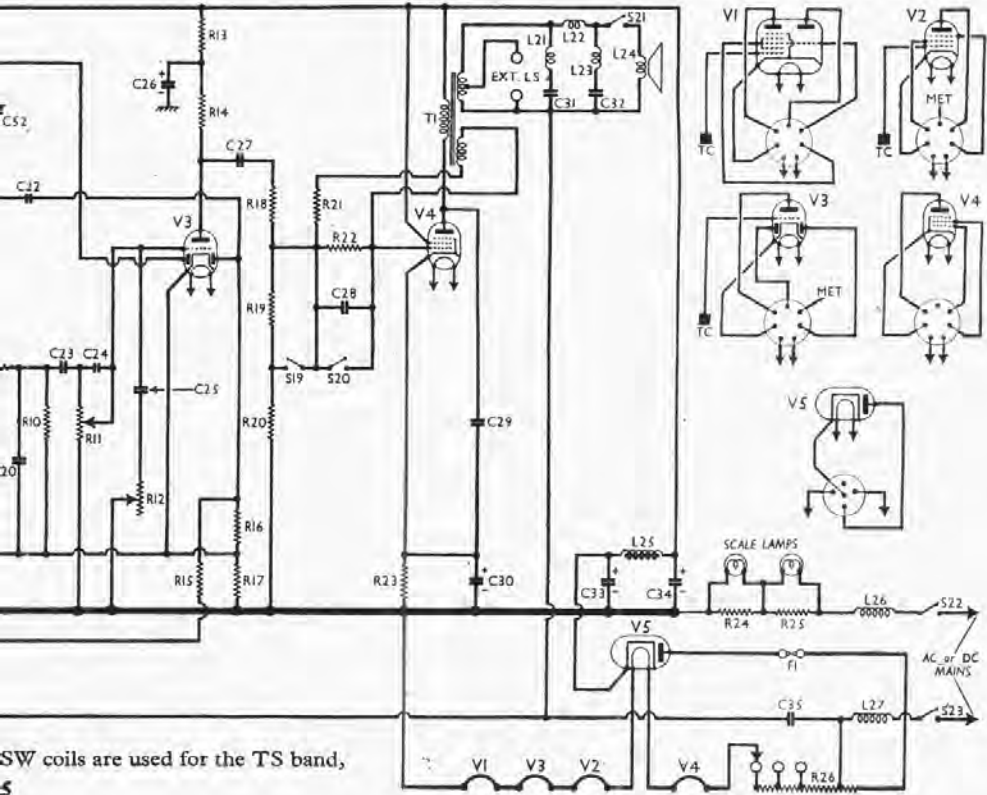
R13
C26
R14
C52
C27
C22
R18
R21
V3
R22
V4
C28
R19
S19
S20
C23
C24
C25
R10
R11
R20
R12
R16
R15
R17
L21
L22
S21
L24
EXT. LS
L23
T1
C31
C32
C29
R23
C30
L25
C33
C34
SCALE LAMPS
R24
R25
L26
S22
AC or DC MAINS
V5
F1
C35
L27
S23
V1
V3
V2
V4
R26
V1
TC
V2
MET
TC
V3
MET
TC
V4
V5
SW coils are used for the TS band,
5